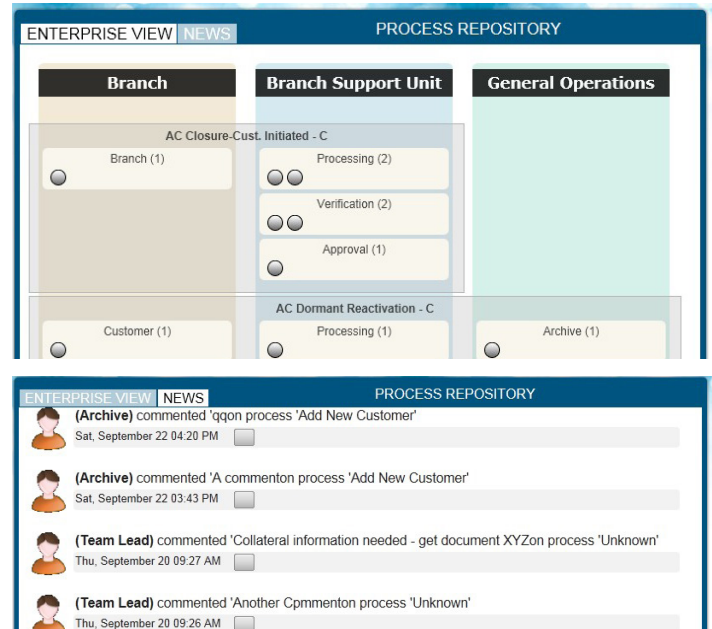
ENTERPRISE VIEW NEWS

PROCESS REPOSITORY

Branch

Branch Support Unit

General Operations

AC Closure-Cust. Initiated - C

Branch (1)

Processing (2)

Verification (2)

Approval (1)

AC Dormant Reactivation - C

Customer (1)

Processing (1)

Archive (1)

ENTERPRISE VIEW NEWS

PROCESS REPOSITORY

(Archive) commented 'qqon process 'Add New Customer'
Sat, September 22 04:20 PM

(Archive) commented 'A commenton process 'Add New Customer'
Sat, September 22 03:43 PM

(Team Lead) commented 'Collateral information needed - get document XYZon process 'Unknown'
Thu, September 20 09:27 AM

(Team Lead) commented 'Another Cpmmenton process 'Unknown'
Thu, September 20 09:26 AM